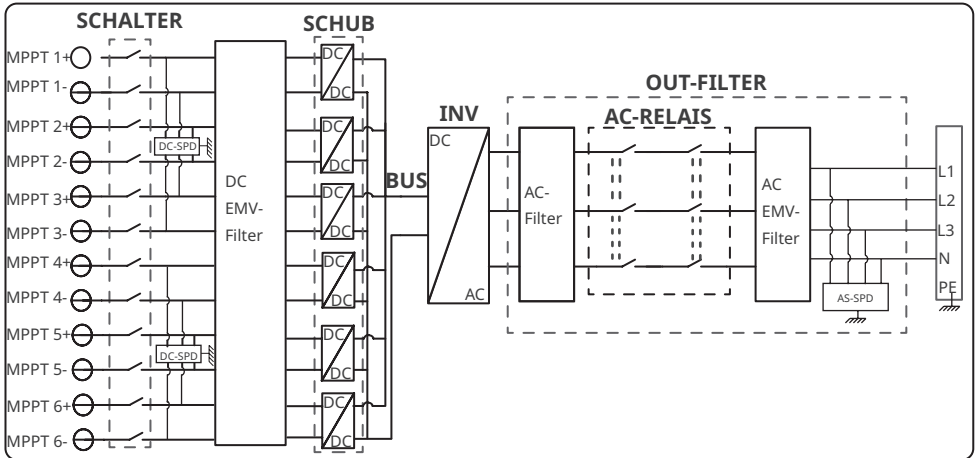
SCHALTER

SCHUB

OUT-FILTER

INV

AC-RELAIS

BUS

MPPT 1+
MPPT 1-
MPPT 2+
MPPT 2-
MPPT 3+
MPPT 3-
MPPT 4+
MPPT 4-
MPPT 5+
MPPT 5-
MPPT 6+
MPPT 6-

DC-SPD
DC-SPD

DC EMV-Filter

DC
DC
DC
DC
DC
DC
DC
DC
DC
DC
DC
DC

DC
AC

AC-Filter

AC EMV-Filter

AS-SPD

L1
L2
L3
N
PE